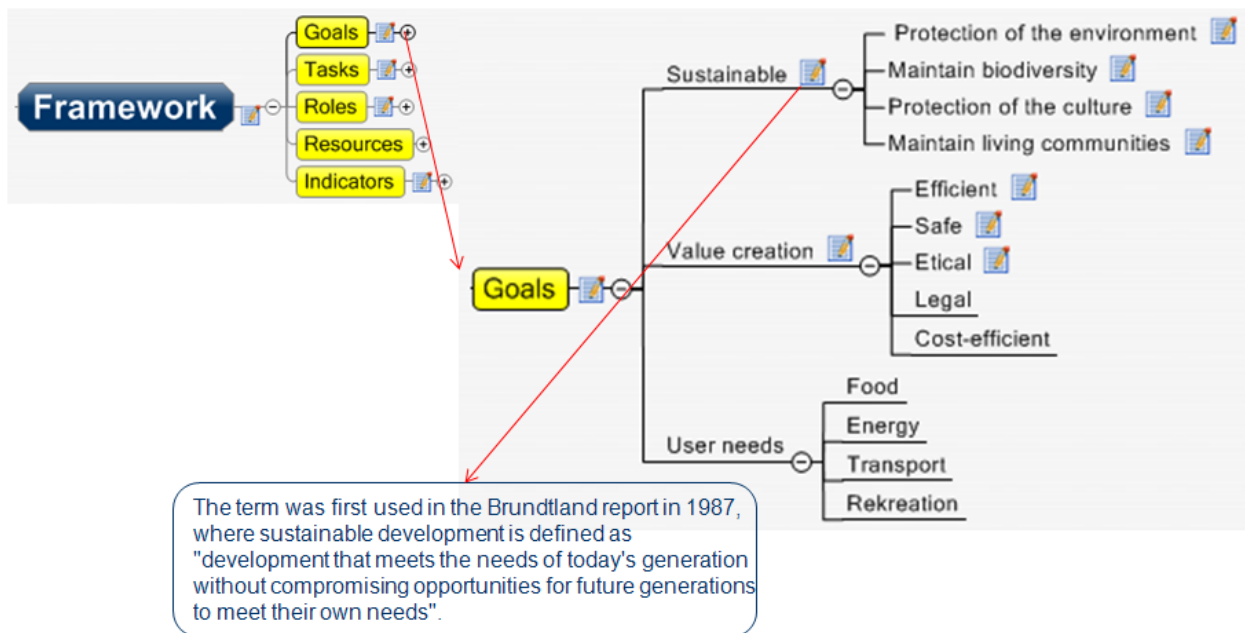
Framework

Goals
Tasks
Roles
Resources
Indicators

Goals

Sustainable
Protection of the environment
Maintain biodiversity
Protection of the culture
Maintain living communities

Value creation
Efficient
Safe
Etical
Legal
Cost-efficient

User needs
Food
Energy
Transport
Rekreation

The term was first used in the Brundtland report in 1987, where sustainable development is defined as "development that meets the needs of today's generation without compromising opportunities for future generations to meet their own needs".